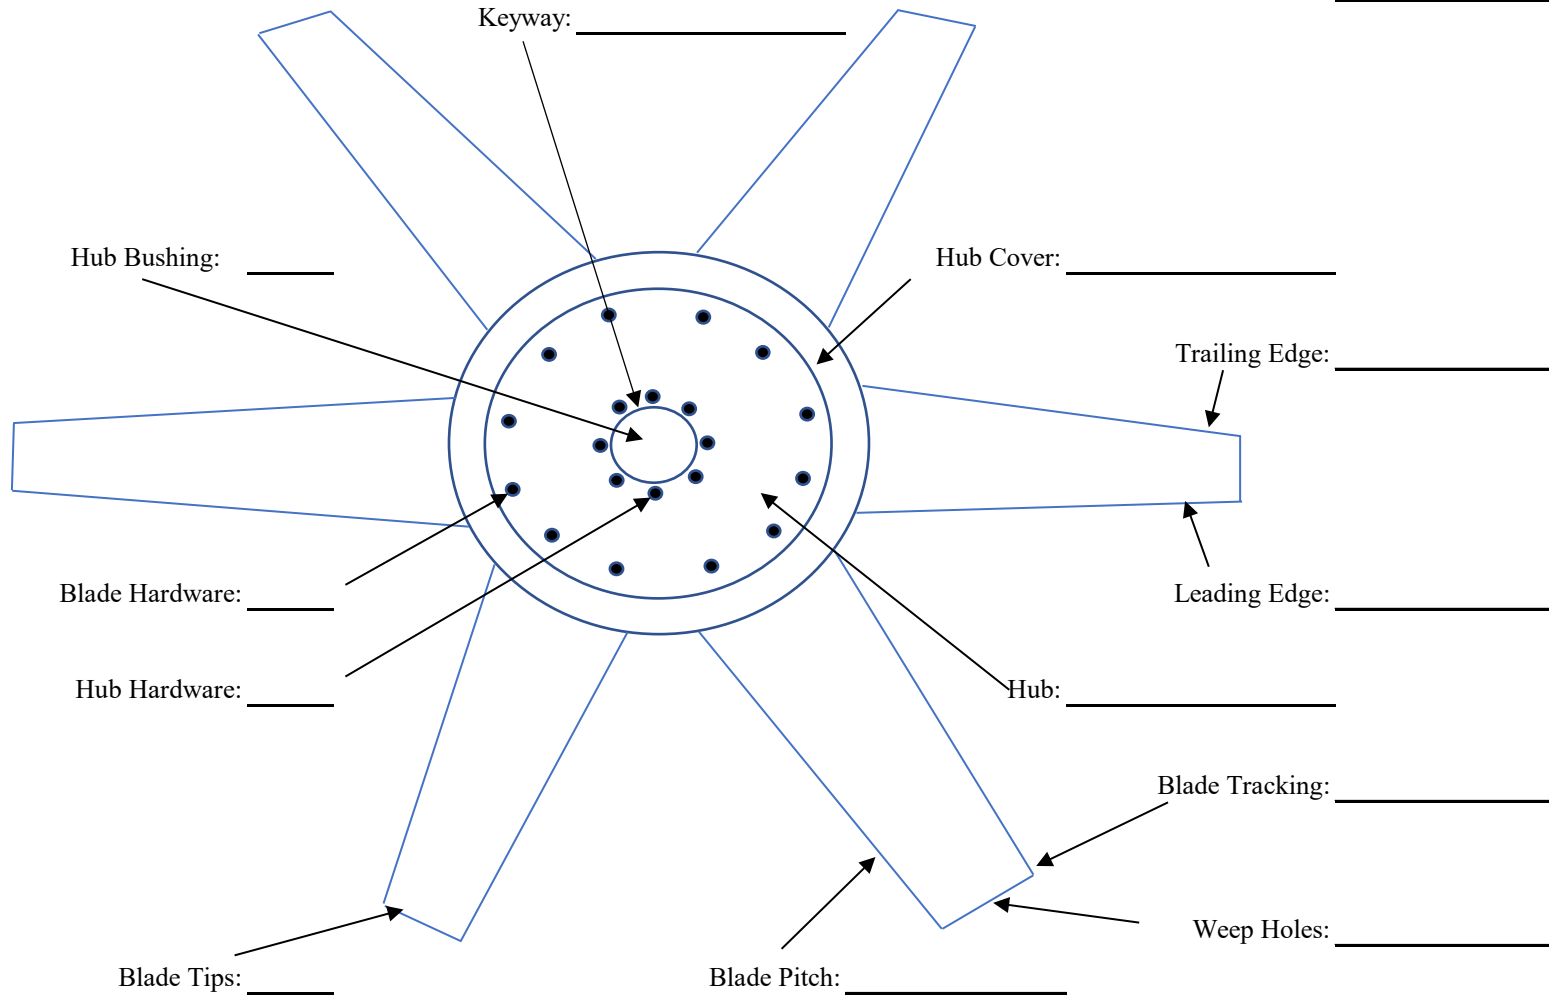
Keyway: ____________________

Hub Bushing: ______

Hub Cover: ____________________

Trailing Edge: ________________

Leading Edge: ________________

Blade Hardware: ______

Hub Hardware: ______

Hub: ____________________

Blade Tracking: ________________

Weep Holes: ________________

Blade Tips: ______

Blade Pitch: ____________